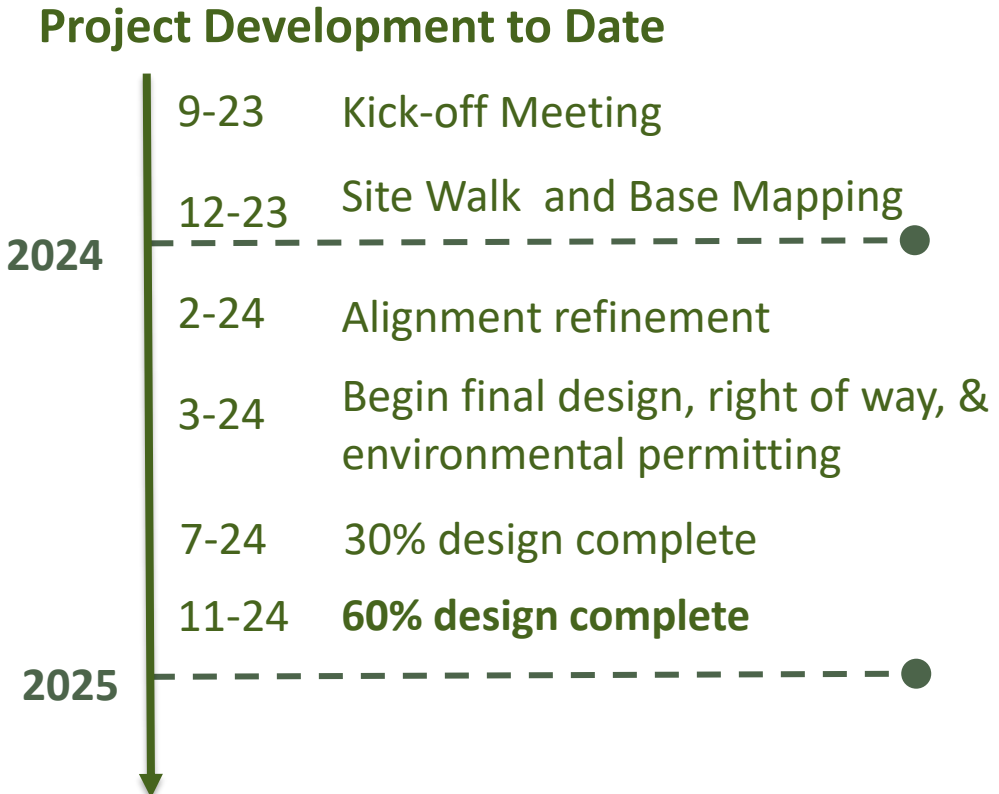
Project Development to Date

9-23 Kick-off Meeting

12-23 Site Walk and Base Mapping

2024

2-24 Alignment refinement

3-24 Begin final design, right of way, & environmental permitting

7-24 30% design complete

11-24 **60% design complete**

2025